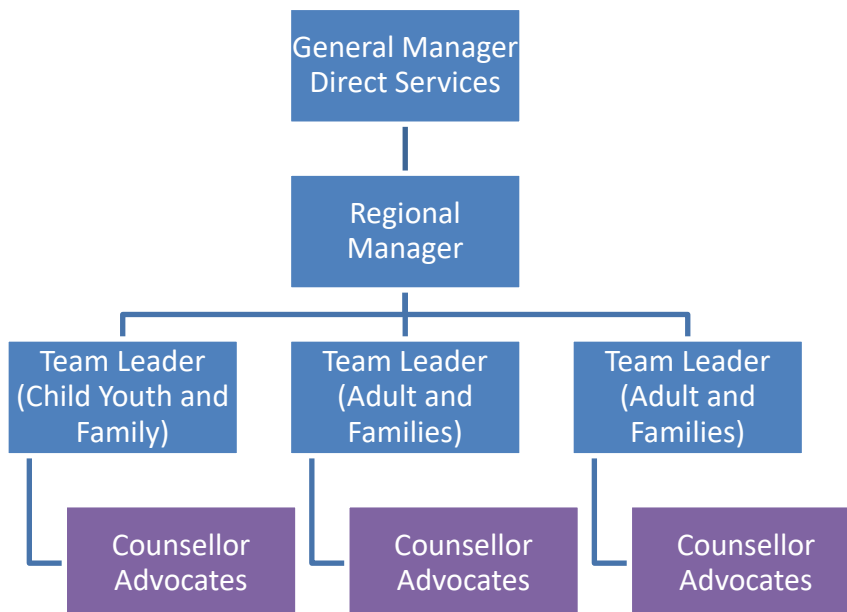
General Manager Direct Services

Regional Manager

Team Leader (Child Youth and Family)

Team Leader (Adult and Families)

Team Leader (Adult and Families)

Counsellor Advocates

Counsellor Advocates

Counsellor Advocates